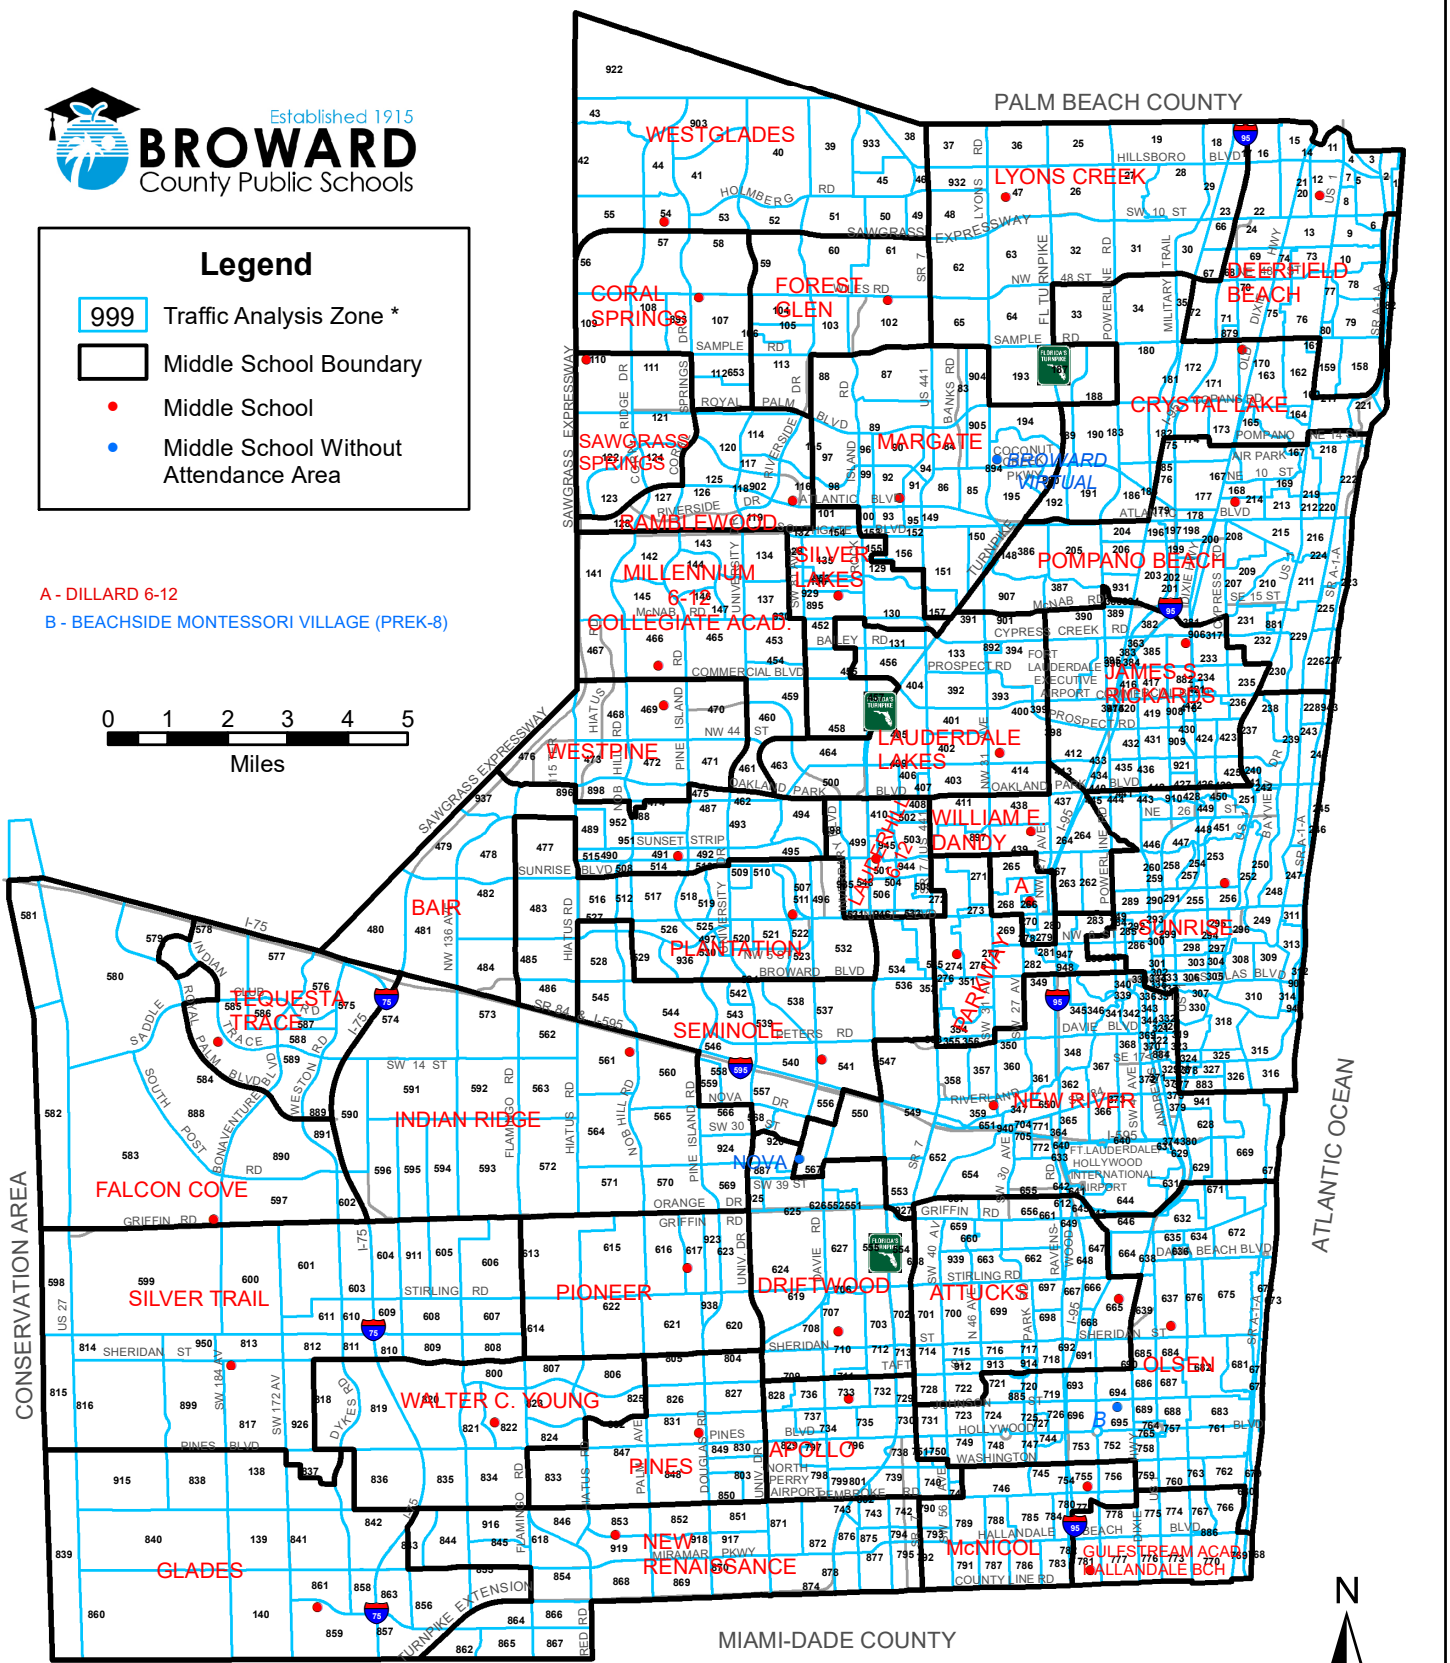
Established 1915
BROWARD
County Public Schools

Legend
999 Traffic Analysis Zone *
Middle School Boundary
Middle School
Middle School Without Attendance Area

A - DILLARD 6-12
B - BEACHSIDE MONTESSORI VILLAGE (PREK-8)

0 1 2 3 4 5
Miles

PALM BEACH COUNTY
MIAMI-DADE COUNTY
ATLANTIC OCEAN
CONSERVATION AREA
N

WESTGLADES
LYONS CREEK
DEERFIELD BEACH
CORAL SPRINGS
FOREST GLEN
SAWGRASS SPRINGS
MARGATE
CRYSTAL LAKE
BROWARD VIRTUAL
RAMBLEWOOD
SILVER LAKES
POMPANO BEACH
MILLENNIUM 6-12
COLLEGIATE ACAD.
JAMES S. RICKARDS
WESTPINE
LAUDERDALE LAKES
WILLIAM E. DANDY
LAUDERHILL 6-12
BAIR
PLANTATION
SUNRISE
TEQUESTA TRACE
SEMINOLE
PARKWAY
INDIAN RIDGE
NEW RIVER
NOVA
FALCON COVE
SILVER TRAIL
PIONEER
DRIFTWOOD
ATTUCKS
OLSEN
WALTER C. YOUNG
APOLLO
PINES
NEW RENAISSANCE
McNICOL
GULFSTREAM ACAD. HALLANDALE BCH
GLADES

SAWGRASS EXPRESSWAY
HOLMBERG RD
SAWGRASS EXPRESSWAY
HILLSBORO BLVD
SW 10 ST
SAMPLE RD
ROYAL PALM BLVD
ATLANTIC BLVD
RIVERSIDE DR
COMMERCIAL BLVD
OAKLAND PARK BLVD
SUNSET STRIP
SUNRISE BLVD
BROWARD BLVD
SR 84
I-595
I-75
GRIFFIN RD
STIRLING RD
SHERIDAN ST
PINES BLVD
HALLANDALE BEACH BLVD
DANIA BEACH BLVD
MIRAMAR PKWY
COUNTY LINE RD
TURNPIKE EXTENSION
FT. LAUDERDALE HOLLYWOOD INTERNATIONAL AIRPORT
NORTH PERRY AIRPORT
FORT LAUDERDALE EXECUTIVE AIRPORT
CYPRESS CREEK RD
PROSPECT RD
McNAB RD
DAVIE BLVD
RIVERLAND RD
WASHINGTON ST
TAFT ST
PEMBROKE RD
SR A-1-A
US 1
US 27
US 441
FL TURNPIKE
POWERLINE RD
MILITARY TRAIL
UNIVERSITY DR
PINE ISLAND RD
FLAMINGO RD
HIATUS RD
NOB HILL RD
WESTON RD
DYKES RD
SW 184 AV
SW 172 AV
DOUGLAS RD
PALM AV
RAVENSWOOD RD
PARK RD
I-95
DIXIE HWY
ANDREWS AV
BAYVIEW DR